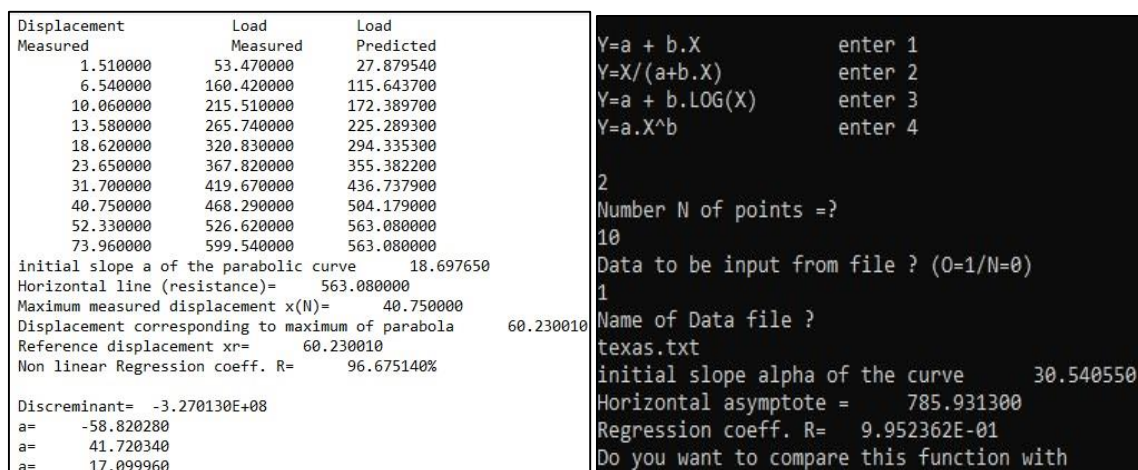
| Displacement Measured | Load Measured | Load Predicted |
|---|---|---|
| 1.510000 | 53.470000 | 27.879540 |
| 6.540000 | 160.420000 | 115.643700 |
| 10.060000 | 215.510000 | 172.389700 |
| 13.580000 | 265.740000 | 225.289300 |
| 18.620000 | 320.830000 | 294.335300 |
| 23.650000 | 367.820000 | 355.382200 |
| 31.700000 | 419.670000 | 436.737900 |
| 40.750000 | 468.290000 | 504.179000 |
| 52.330000 | 526.620000 | 563.080000 |
| 73.960000 | 599.540000 | 563.080000 |

initial slope a of the parabolic curve 18.697650
Horizontal line (resistance)= 563.080000
Maximum measured displacement x(N)= 40.750000
Displacement corresponding to maximum of parabola 60.230010
Reference displacement xr= 60.230010
Non linear Regression coeff. R= 96.675140%

Discreminant= -3.270130E+08
a= -58.820280
a= 41.720340
a= 17.099960

Y=a + b.X enter 1
Y=X/(a+b.X) enter 2
Y=a + b.LOG(X) enter 3
Y=a.X^b enter 4

2
Number N of points =?
10
Data to be input from file ? (O=1/N=0)
1
Name of Data file ?
texas.txt
initial slope alpha of the curve 30.540550
Horizontal asymptote = 785.931300
Regression coeff. R= 9.952362E-01
Do you want to compare this function with